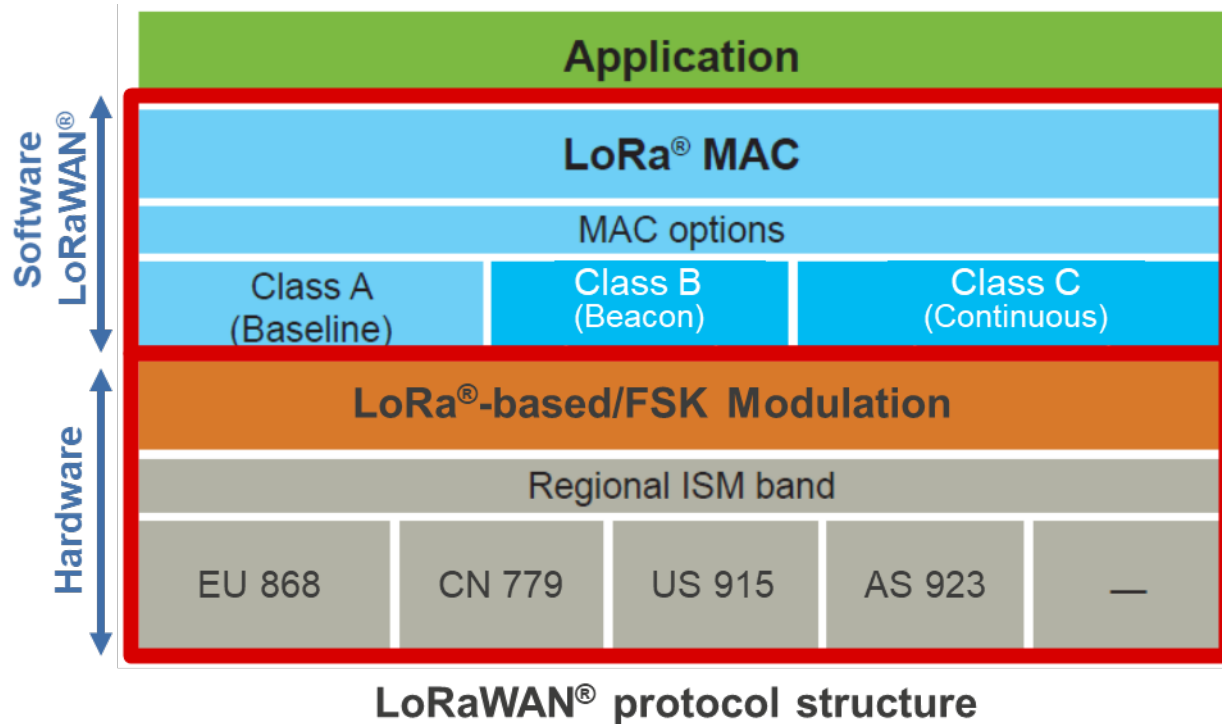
Software
LoRaWAN®

Hardware

Application

LoRa® MAC

MAC options

Class A
(Baseline)

Class B
(Beacon)

Class C
(Continuous)

LoRa®-based/FSK Modulation

Regional ISM band

EU 868

CN 779

US 915

AS 923

—

LoRaWAN® protocol structure